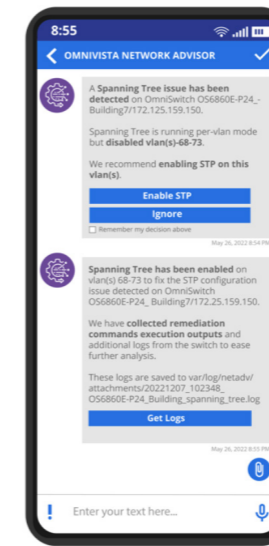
8:55

OMNIVISTA NETWORK ADVISOR

A **Spanning Tree issue has been detected** on OmniSwitch OS6860E-P24_-Building7/172.125.159.150.

Spanning Tree is running per-vlan mode but **disabled vlan(s)-68-73.**

We recommend **enabling STP on this vlan(s).**

Enable STP

Ignore

Remember my decision above

May 26, 2022 8:54 PM

**Spanning Tree has been enabled** on vlan(s) 68-73 to fix the STP configuration issue detected on OmniSwitch OS6860E-P24_ Building7/172.25.159.150.

We have **collected remediation commands execution outputs** and additional logs from the switch to ease further analysis.

These logs are saved to var/log/netadv/attachments/20221207_102348_OS6860E-P24_Building_spanning_tree.log

Get Logs

May 26, 2022 8:55 PM

Enter your text here...